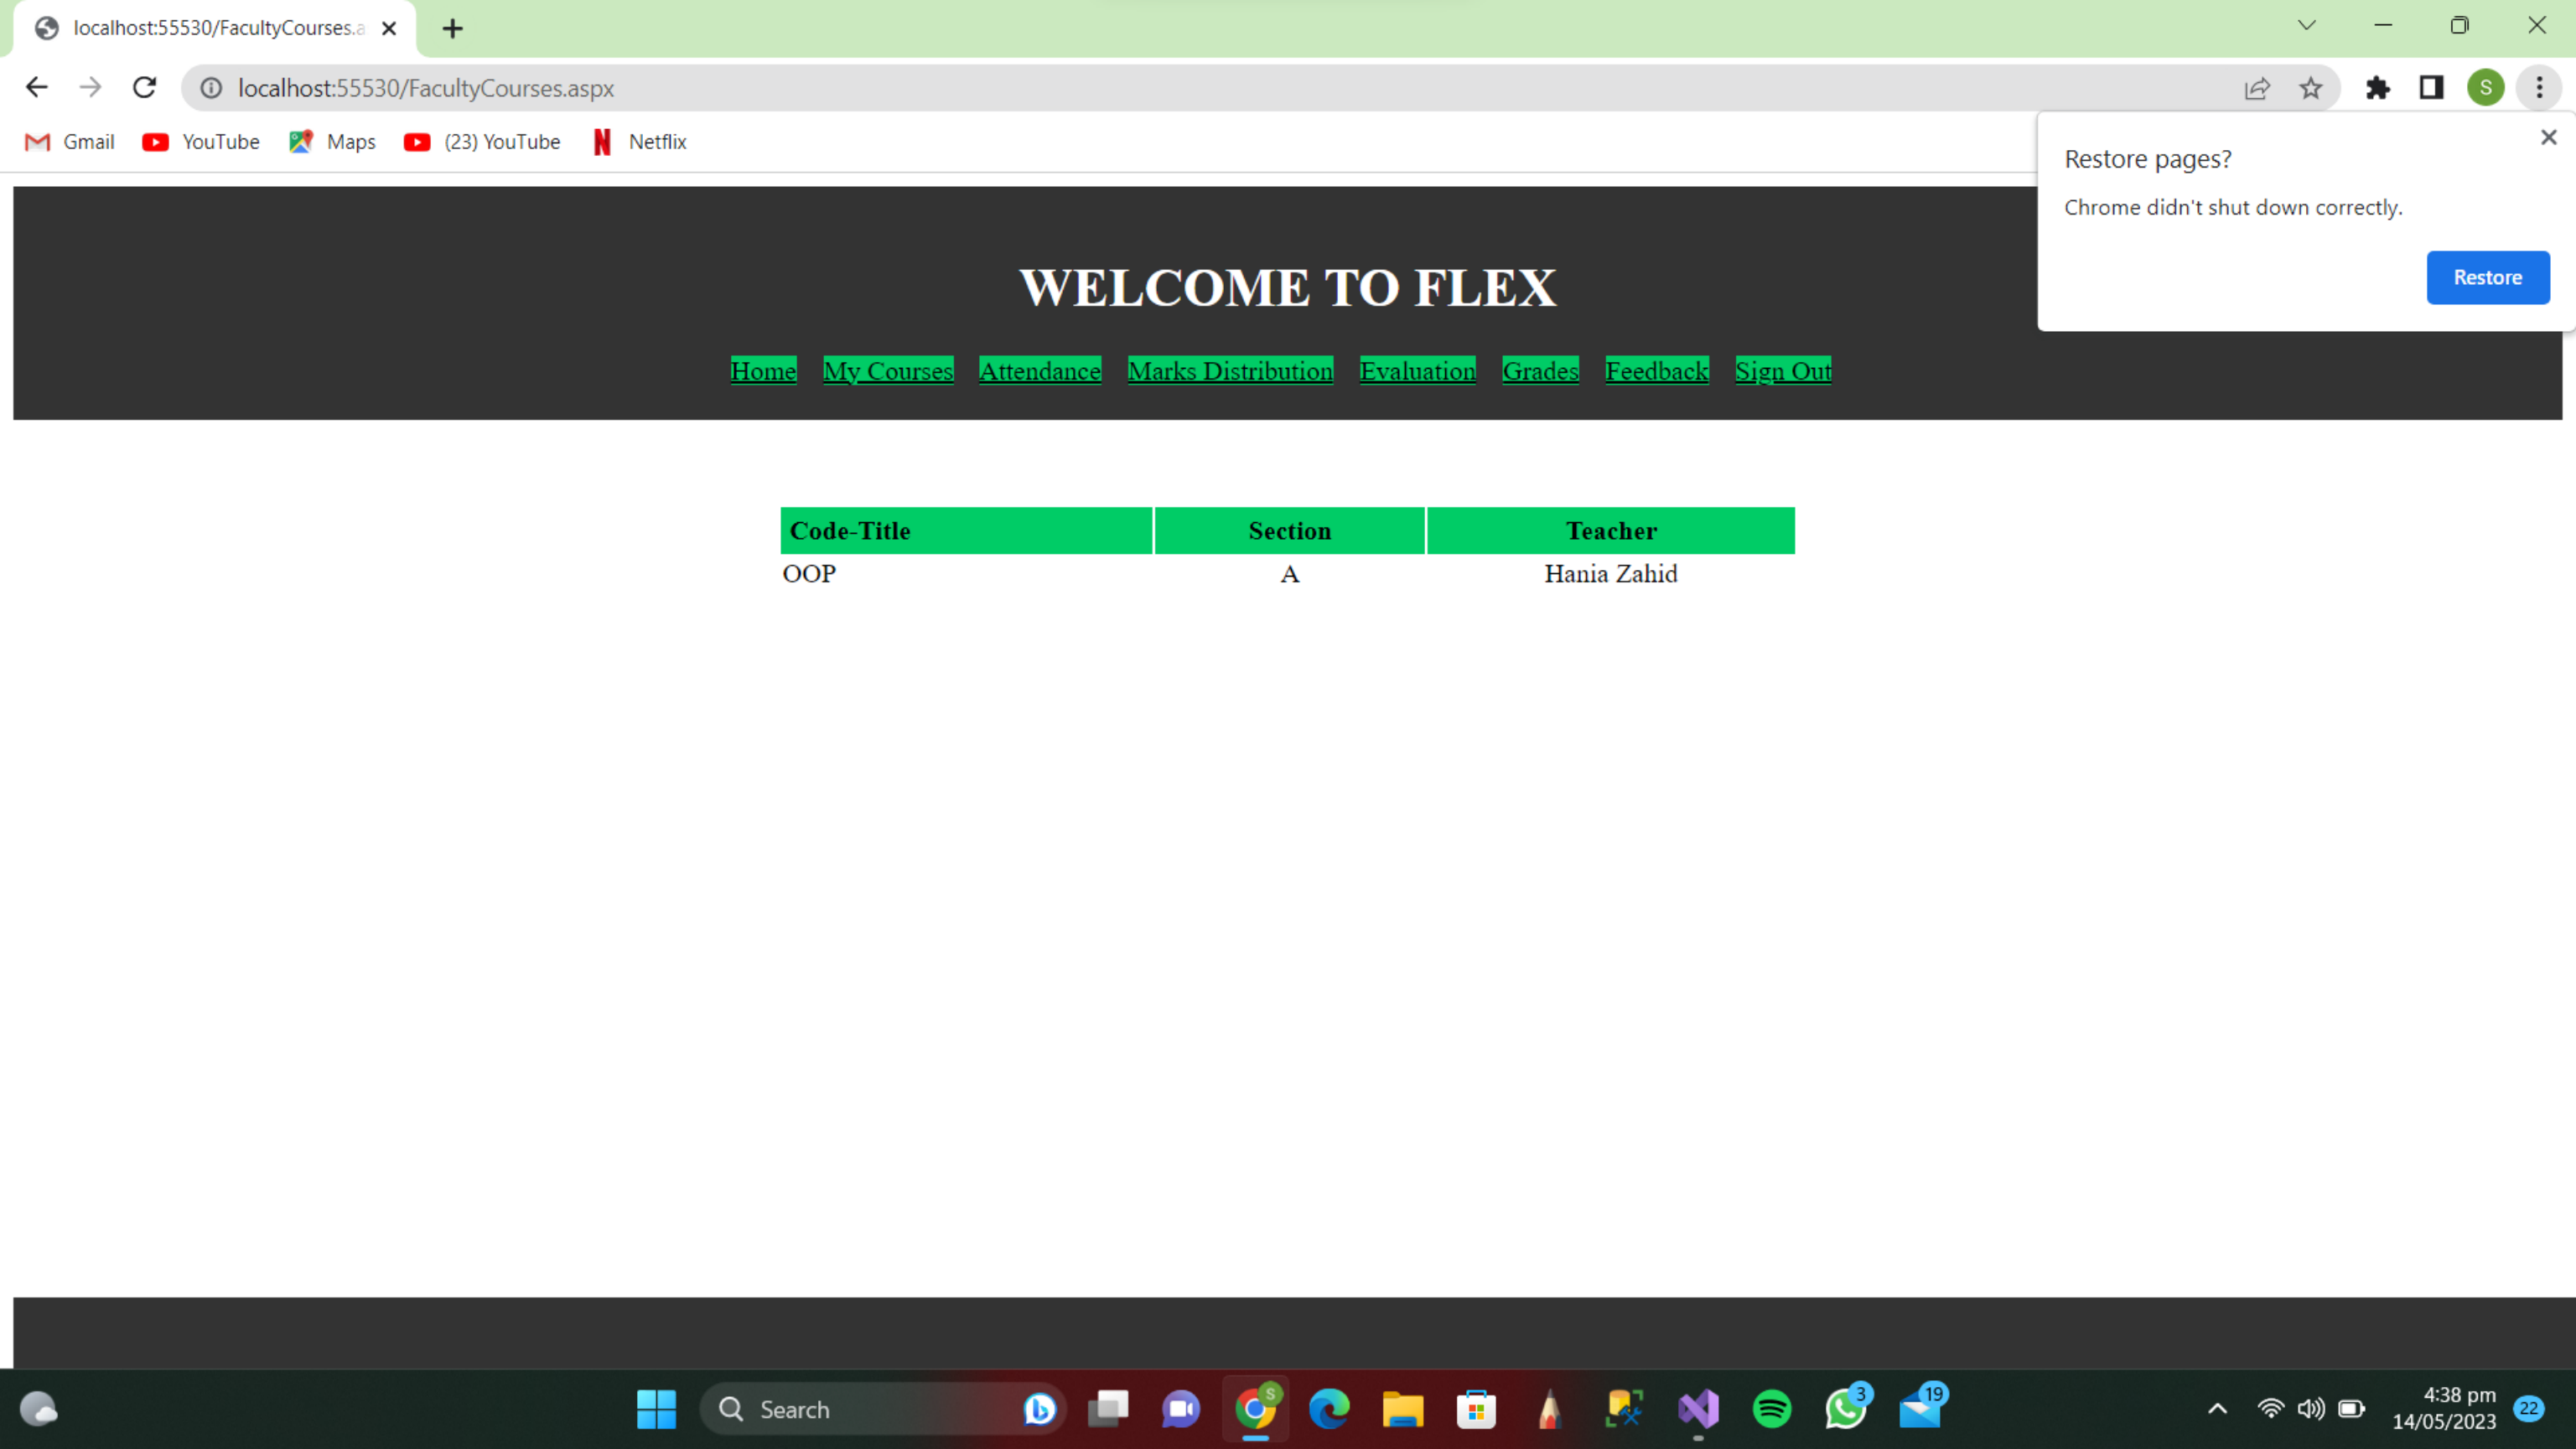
localhost:55530/FacultyCourses.a ×

localhost:55530/FacultyCourses.aspx

Gmail YouTube Maps (23) YouTube Netflix

Restore pages?

Chrome didn't shut down correctly.

Restore

WELCOME TO FLEX

Home My Courses Attendance Marks Distribution Evaluation Grades Feedback Sign Out

| Code-Title | Section | Teacher |
|---|---|---|
| OOP | A | Hania Zahid |

Search

3

19

4:38 pm
14/05/2023

22